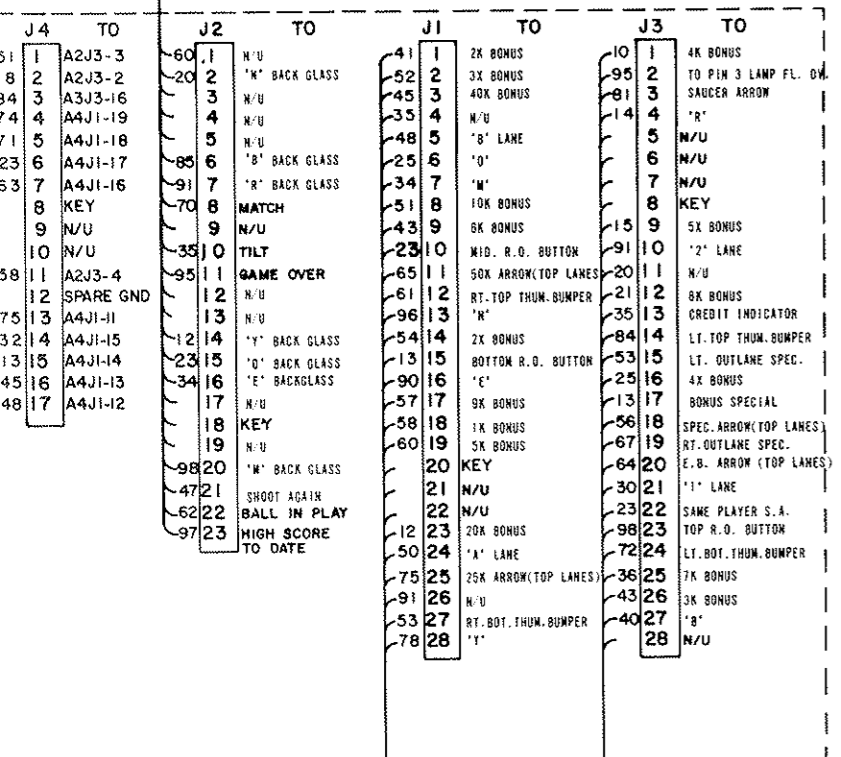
| | J4 | TO |
|---|---|---|
| 51 | 1 | A2J3-3 |
| 8 | 2 | A2J3-2 |
| 84 | 3 | A3J3-16 |
| 74 | 4 | A4J1-19 |
| 71 | 5 | A4J1-18 |
| 23 | 6 | A4J1-17 |
| 63 | 7 | A4J1-16 |
| | 8 | KEY |
| | 9 | N/U |
| | 10 | N/U |
| 58 | 11 | A2J3-4 |
| | 12 | SPARE GND |
| 75 | 13 | A4J1-11 |
| 32 | 14 | A4J1-15 |
| 13 | 15 | A4J1-14 |
| 45 | 16 | A4J1-13 |
| 48 | 17 | A4J1-12 |

| | J2 | TO |
|---|---|---|
| 60 | 1 | N/U |
| 20 | 2 | 'K' BACK GLASS |
| | 3 | N/U |
| | 4 | N/U |
| | 5 | N/U |
| 85 | 6 | 'B' BACK GLASS |
| 91 | 7 | 'R' BACK GLASS |
| 70 | 8 | MATCH |
| | 9 | N/U |
| 35 | 10 | TILT |
| 95 | 11 | GAME OVER |
| | 12 | N/U |
| | 13 | N/U |
| 12 | 14 | 'Y' BACK GLASS |
| 23 | 15 | 'O' BACK GLASS |
| 34 | 16 | 'E' BACKGLASS |
| | 17 | N/U |
| | 18 | KEY |
| | 19 | N/U |
| 98 | 20 | 'M' BACK GLASS |
| 47 | 21 | SHOOT AGAIN |
| 62 | 22 | BALL IN PLAY |
| 97 | 23 | HIGH SCORE TO DATE |

| | J1 | TO |
|---|---|---|
| 41 | 1 | 2K BONUS |
| 52 | 2 | 3X BONUS |
| 45 | 3 | 40K BONUS |
| 35 | 4 | N/U |
| 48 | 5 | 'B' LANE |
| 25 | 6 | 'O' |
| 34 | 7 | 'M' |
| 51 | 8 | 10K BONUS |
| 43 | 9 | 6K BONUS |
| 23 | 10 | MID. R.O. BUTTON |
| 65 | 11 | 50K ARROW(TOP LANES) |
| 61 | 12 | RT-TOP THUM.BUMPER |
| 96 | 13 | 'K' |
| 54 | 14 | 2X BONUS |
| 13 | 15 | BOTTOM R.O. BUTTON |
| 90 | 16 | 'E' |
| 57 | 17 | 9K BONUS |
| 58 | 18 | 1K BONUS |
| 60 | 19 | 5K BONUS |
| | 20 | KEY |
| | 21 | N/U |
| | 22 | N/U |
| 12 | 23 | 20K BONUS |
| 50 | 24 | 'A' LANE |
| 75 | 25 | 25K ARROW(TOP LANES) |
| 91 | 26 | N/U |
| 53 | 27 | RT.BOT.THUM.BUMPER |
| 78 | 28 | 'Y' |

| | J3 | TO |
|---|---|---|
| 10 | 1 | 4K BONUS |
| 95 | 2 | TO PIN 3 LAMP FL. OV. |
| 81 | 3 | SAUCER ARROW |
| 14 | 4 | 'R' |
| | 5 | N/U |
| | 6 | N/U |
| | 7 | N/U |
| | 8 | KEY |
| 15 | 9 | 5X BONUS |
| 91 | 10 | '2' LANE |
| 20 | 11 | N/U |
| 21 | 12 | 8K BONUS |
| 35 | 13 | CREDIT INDICATOR |
| 84 | 14 | LT.TOP THUM.BUMPER |
| 53 | 15 | LT. OUTLANE SPEC. |
| 25 | 16 | 4X BONUS |
| 13 | 17 | BONUS SPECIAL |
| 56 | 18 | SPEC.ARROW(TOP LANES) |
| 67 | 19 | RT.OUTLANE SPEC. |
| 64 | 20 | E.B. ARROW (TOP LANES) |
| 30 | 21 | '1' LANE |
| 23 | 22 | SAME PLAYER S.A. |
| 98 | 23 | TOP R.O. BUTTON |
| 72 | 24 | LT.BOT.THUM.BUMPER |
| 36 | 25 | 7K BONUS |
| 43 | 26 | 3K BONUS |
| 40 | 27 | 'B' |
| | 28 | N/U |